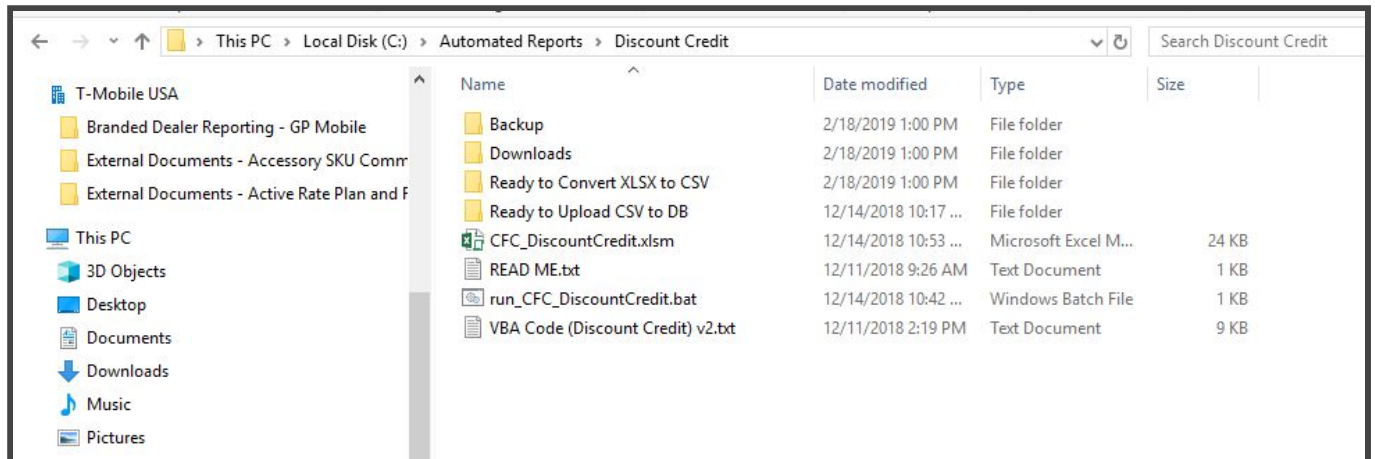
This PC > Local Disk (C:) > Automated Reports > Discount Credit

Search Discount Credit

T-Mobile USA
Branded Dealer Reporting - GP Mobile
External Documents - Accessory SKU Comm
External Documents - Active Rate Plan and F
This PC
3D Objects
Desktop
Documents
Downloads
Music
Pictures

| Name | Date modified | Type | Size |
|---|---|---|---|
| Backup | 2/18/2019 1:00 PM | File folder | |
| Downloads | 2/18/2019 1:00 PM | File folder | |
| Ready to Convert XLSX to CSV | 2/18/2019 1:00 PM | File folder | |
| Ready to Upload CSV to DB | 12/14/2018 10:17 ... | File folder | |
| CFC_DiscountCredit.xlsm | 12/14/2018 10:53 ... | Microsoft Excel M... | 24 KB |
| READ ME.txt | 12/11/2018 9:26 AM | Text Document | 1 KB |
| run_CFC_DiscountCredit.bat | 12/14/2018 10:42 ... | Windows Batch File | 1 KB |
| VBA Code (Discount Credit) v2.txt | 12/11/2018 2:19 PM | Text Document | 9 KB |